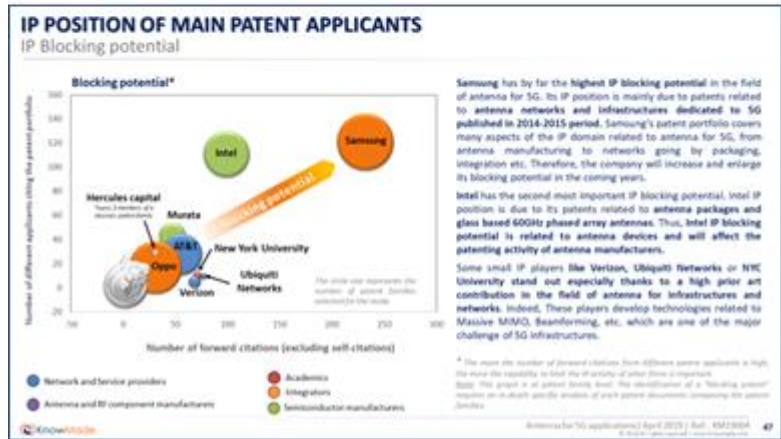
IP POSITION OF MAIN PATENT APPLICANTS
IP Blocking potential

Blocking potential*

Number of different applicants citing the patent portfolio

160
140
120
100
80
60
40
20
0
-20

-50 0 50 100 150 200 250 300

Number of forward citations (excluding self-citations)

Intel
Samsung
Blocking potential
Hercules capital
Team 3 members of a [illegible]
Murata
AT&T
New York University
Oppo
Ubiquiti Networks
Verizon

The circle size represents the number of patent families selected for the study

Network and Service providers
Antenna and RF component manufacturers
Academics
Integrators
Semiconductor manufacturers

Samsung has by far the highest IP blocking potential in the field of antenna for 5G. Its IP position is mainly due to patents related to antenna networks and infrastructures dedicated to 5G published in 2014-2015 period. Samsung's patent portfolio covers many aspects of the IP domain related to antenna for 5G, from antenna manufacturing to networks going by packaging, integration etc. Therefore, the company will increase and enlarge its blocking potential in the coming years.

Intel has the second most important IP blocking potential. Intel IP position is due to its patents related to antenna packages and glass based 60GHz phased array antennas. Thus, Intel IP blocking potential is related to antenna devices and will affect the patenting activity of antenna manufacturers.

Some small IP players like Verizon, Ubiquiti Networks or NYC University stand out especially thanks to a high prior art contribution in the field of antenna for infrastructures and networks. Indeed, These players develop technologies related to Massive MIMO, Beamforming, etc. which are one of the major challenge of 5G infrastructures.

* The more the number of forward citations from different patent applicants is high, the more the capability to limit the IP activity of other firms is important.
Note: This graph is at patent family level. The identification of a "blocking patent" requires an in-depth specific analysis of each patent documents composing the patent families.

KnowMade

Antenna for 5G applications | April 2019 | Ref.: KM19004
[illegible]

47